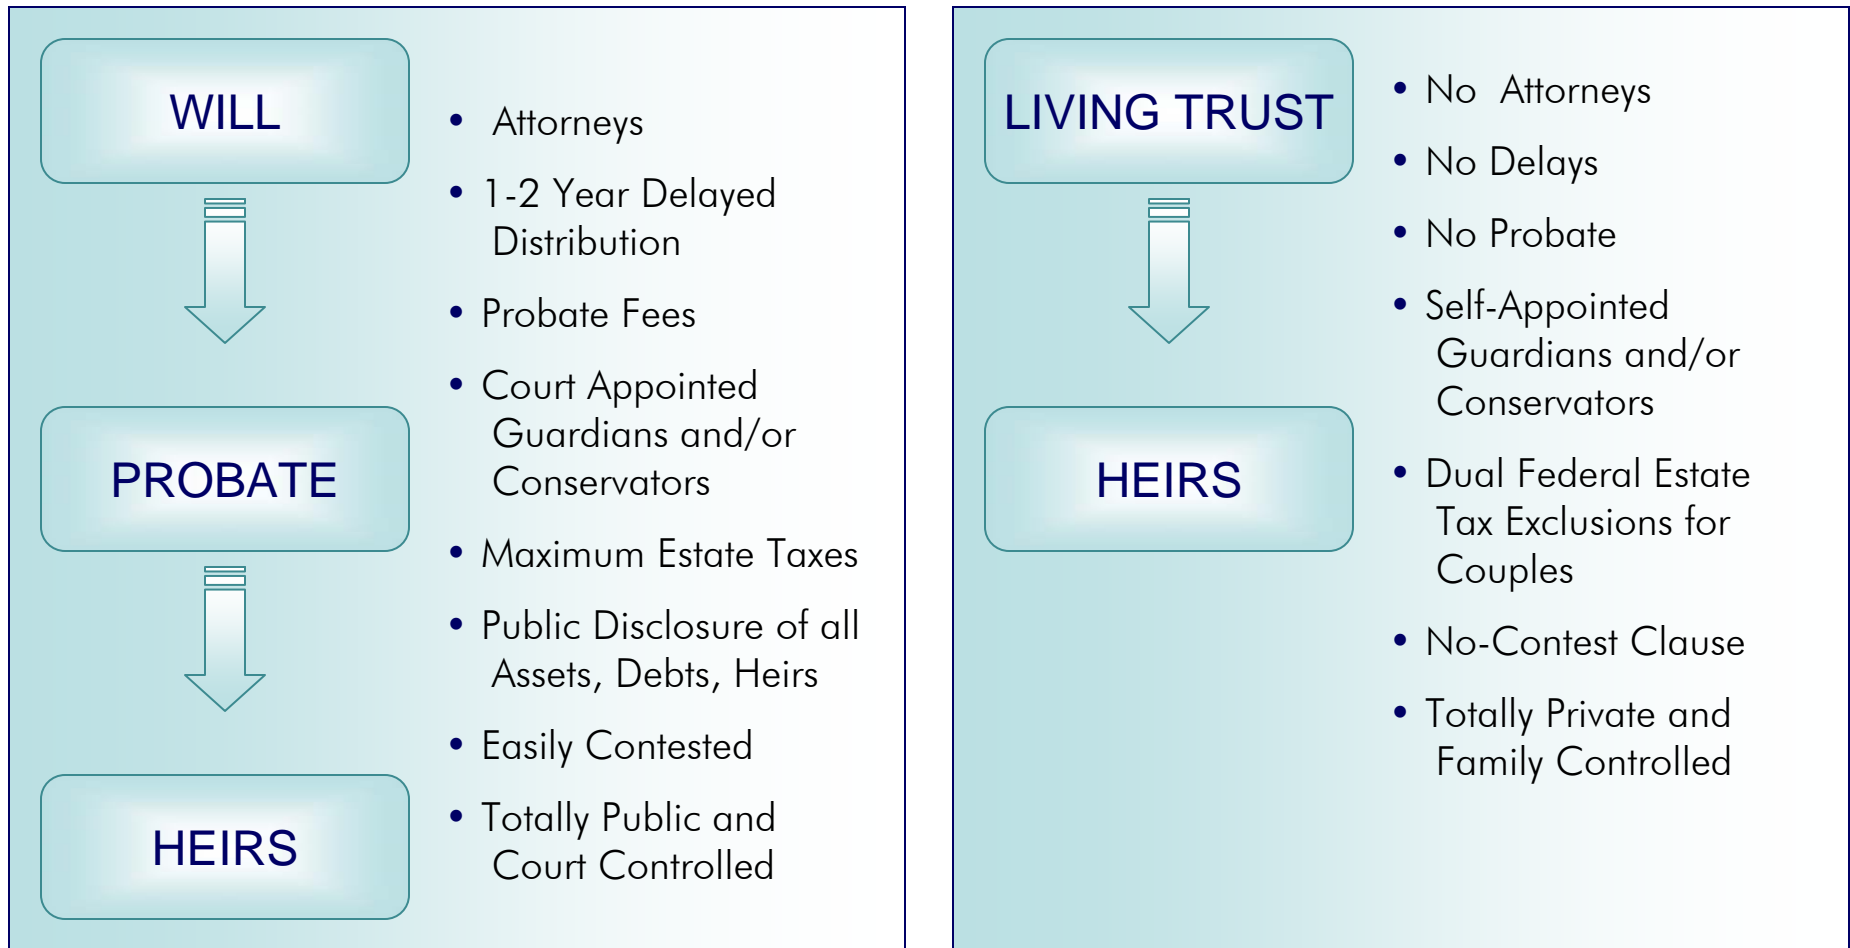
WILL

PROBATE

HEIRS

- Attorneys
- 1-2 Year Delayed Distribution
- Probate Fees
- Court Appointed Guardians and/or Conservators
- Maximum Estate Taxes
- Public Disclosure of all Assets, Debts, Heirs
- Easily Contested
- Totally Public and Court Controlled

LIVING TRUST

HEIRS

- No Attorneys
- No Delays
- No Probate
- Self-Appointed Guardians and/or Conservators
- Dual Federal Estate Tax Exclusions for Couples
- No-Contest Clause
- Totally Private and Family Controlled